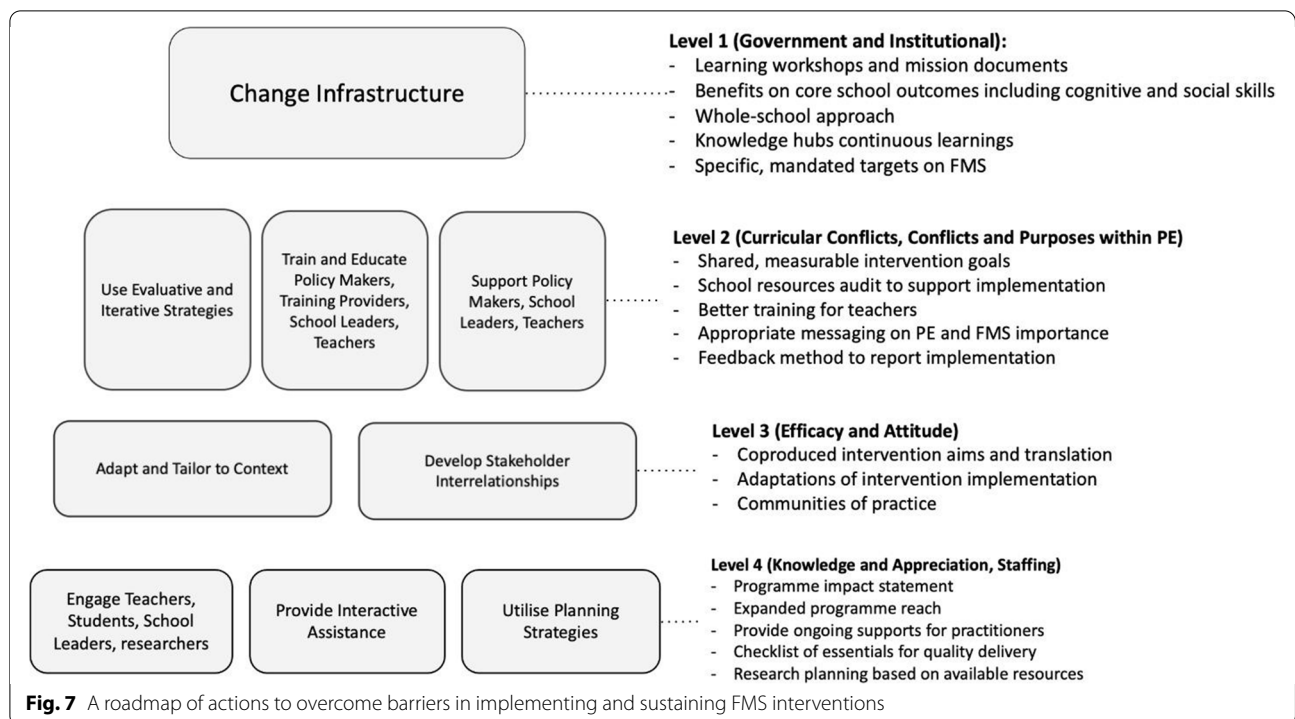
Change Infrastructure

**Level 1 (Government and Institutional):**
- Learning workshops and mission documents
- Benefits on core school outcomes including cognitive and social skills
- Whole-school approach
- Knowledge hubs continuous learnings
- Specific, mandated targets on FMS

Use Evaluative and Iterative Strategies

Train and Educate Policy Makers, Training Providers, School Leaders, Teachers

Support Policy Makers, School Leaders, Teachers

**Level 2 (Curricular Conflicts, Conflicts and Purposes within PE)**
- Shared, measurable intervention goals
- School resources audit to support implementation
- Better training for teachers
- Appropriate messaging on PE and FMS importance
- Feedback method to report implementation

Adapt and Tailor to Context

Develop Stakeholder Interrelationships

**Level 3 (Efficacy and Attitude)**
- Coproduced intervention aims and translation
- Adaptations of intervention implementation
- Communities of practice

Engage Teachers, Students, School Leaders, researchers

Provide Interactive Assistance

Utilise Planning Strategies

**Level 4 (Knowledge and Appreciation, Staffing)**
- Programme impact statement
- Expanded programme reach
- Provide ongoing supports for practitioners
- Checklist of essentials for quality delivery
- Research planning based on available resources

**Fig. 7** A roadmap of actions to overcome barriers in implementing and sustaining FMS interventions